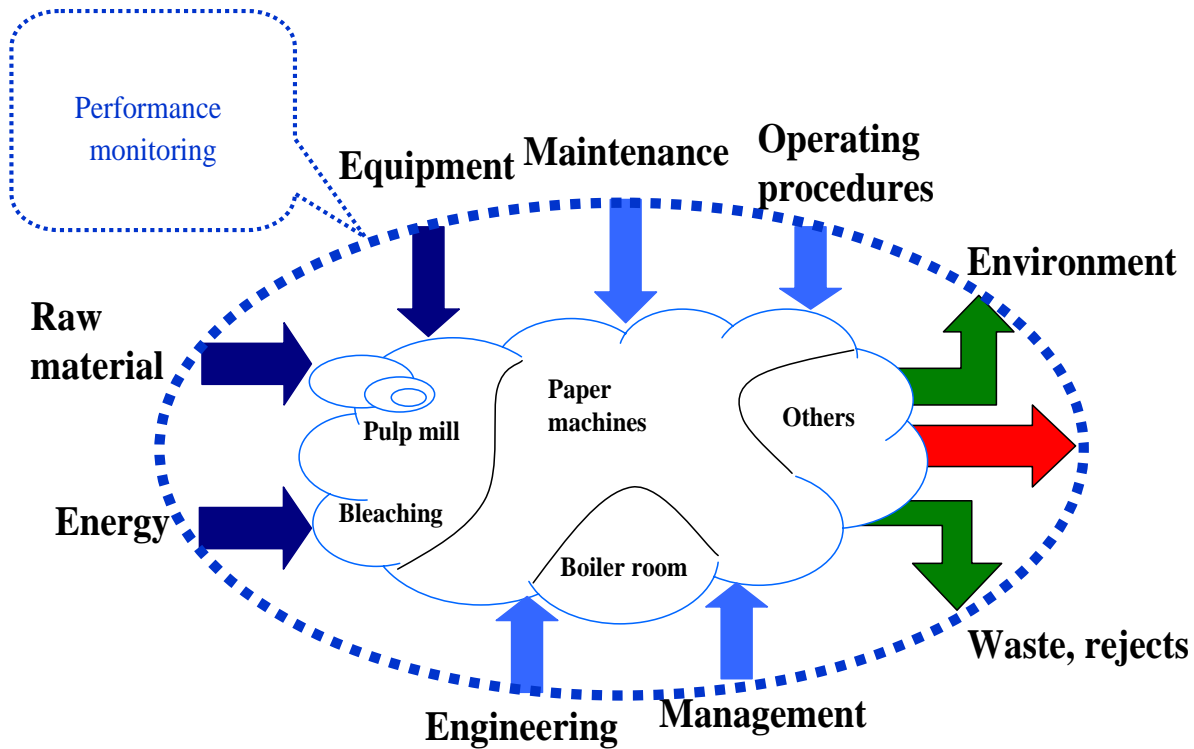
Performance monitoring

Equipment

Maintenance

Operating procedures

Environment

Raw material

Energy

Pulp mill

Bleaching

Paper machines

Others

Boiler room

Waste, rejects

Engineering

Management